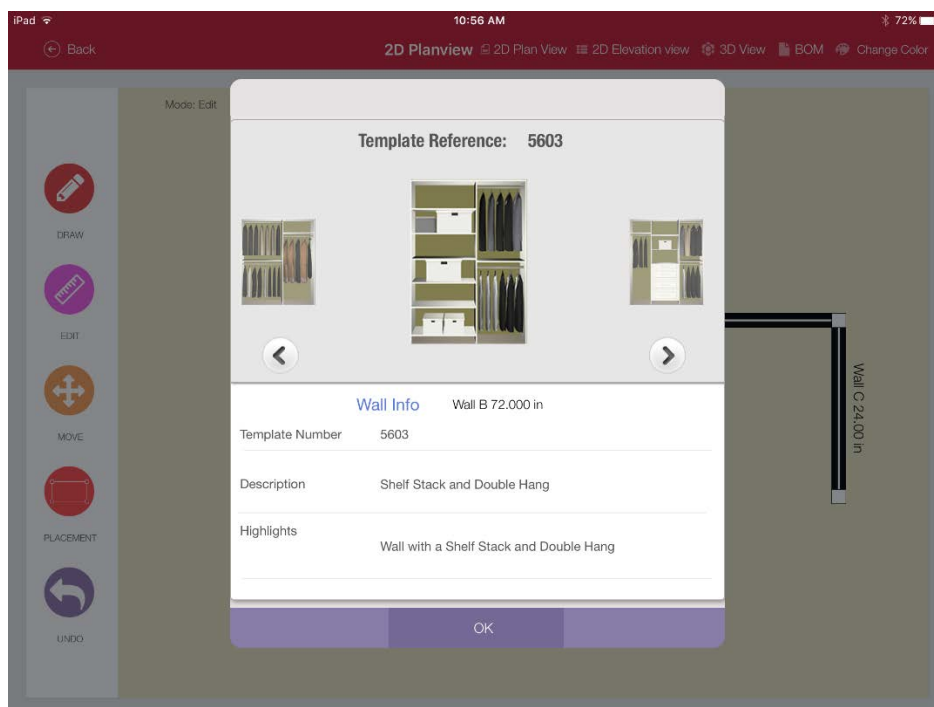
iPad
10:56 AM
72%

Back

2D Planview 2D Plan View 2D Elevation view 3D View BOM Change Color

Mode: Edit

DRAW

EDIT

MOVE

PLACEMENT

UNDO

Template Reference: 5603

Wall Info Wall B 72.000 in

Template Number 5603

Description Shelf Stack and Double Hang

Highlights Wall with a Shelf Stack and Double Hang

OK

Wall C 24.00 in